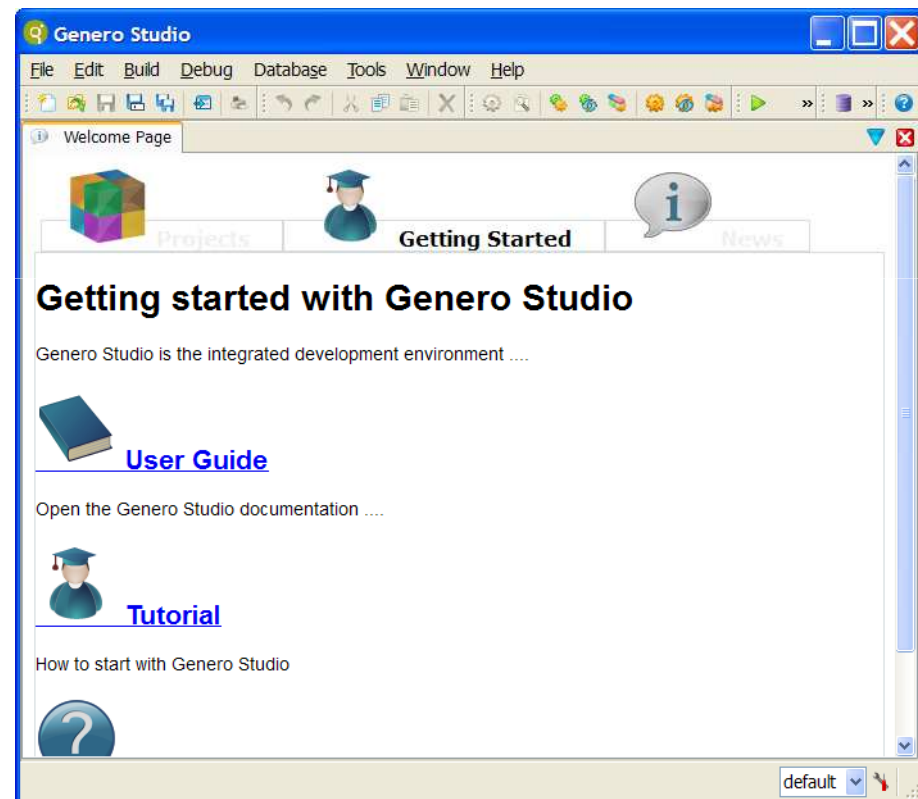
Genero Studio

File Edit Build Debug Database Tools Window Help

Welcome Page

Projects

Getting Started

News

# Getting started with Genero Studio

Genero Studio is the integrated development environment ....

User Guide

Open the Genero Studio documentation ....

Tutorial

How to start with Genero Studio

default